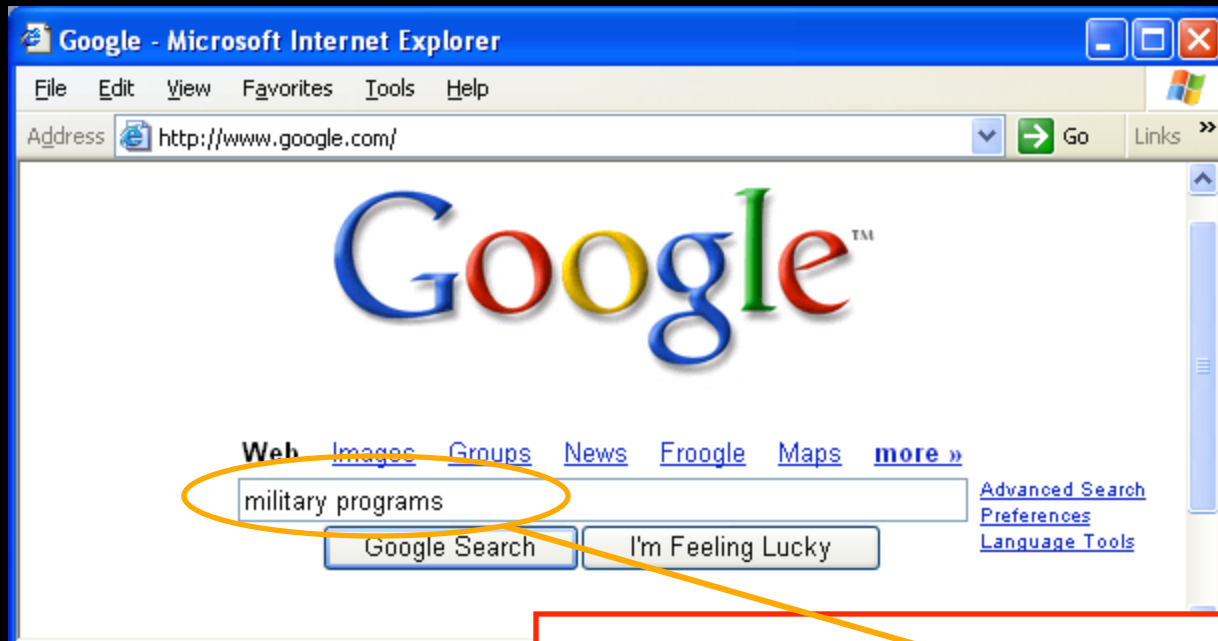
Google - Microsoft Internet Explorer

File Edit View Favorites Tools Help

Address http://www.google.com/ Go Links »

Google™

Web Images Groups News Froogle Maps more »

military programs

Google Search I'm Feeling Lucky

Advanced Search
Preferences
Language Tools